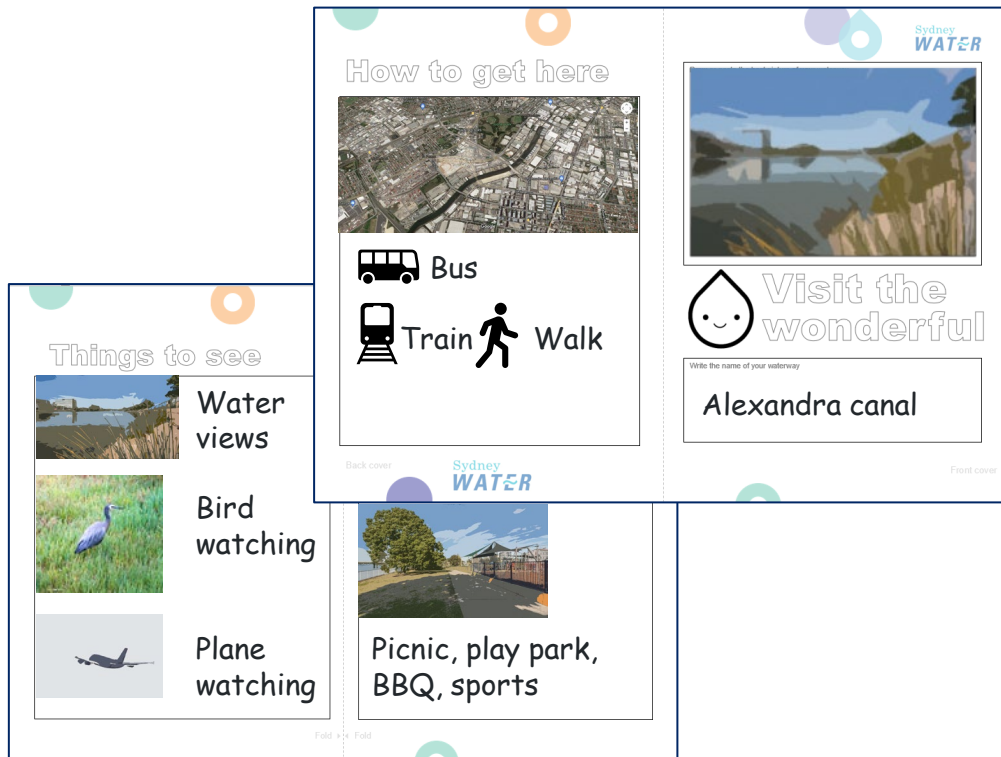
How to get here

Bus

Train Walk

Back cover

Sydney WATER

Sydney WATER

Visit the wonderful

Write the name of your waterway

Alexandra canal

Front cover

Things to see

Water views

Bird watching

Plane watching

Picnic, play park, BBQ, sports

Fold Fold